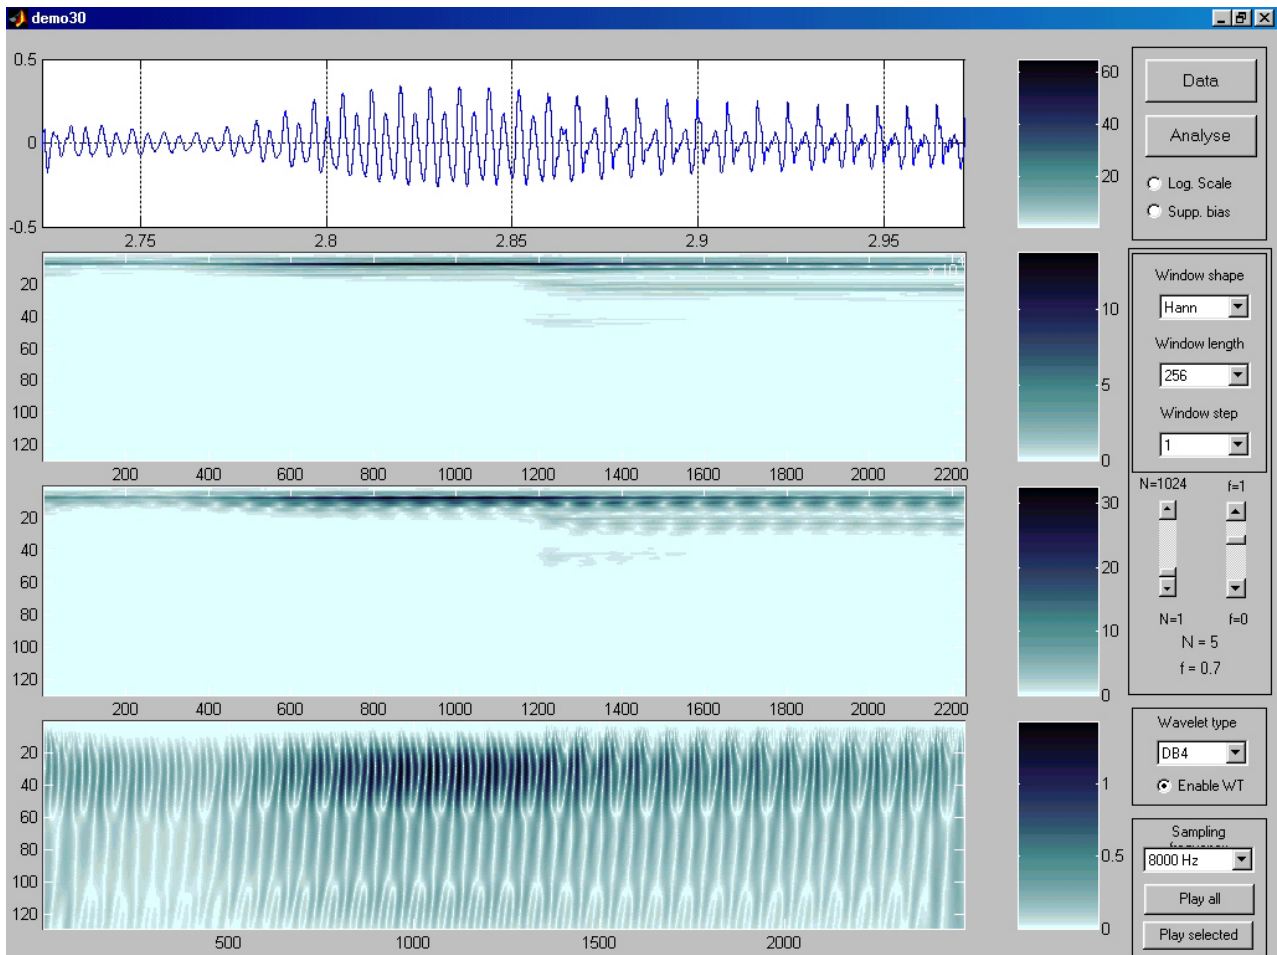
demo30

0.5
0
-0.5
2.75
2.8
2.85
2.9
2.95

60
40
20

Data
Analyse
Log. Scale
Supp. bias

x 10
20
40
60
80
100
120
200
400
600
800
1000
1200
1400
1600
1800
2000
2200

10
5
0

Window shape
Hann
Window length
256
Window step
1

20
40
60
80
100
120
200
400
600
800
1000
1200
1400
1600
1800
2000
2200

30
20
10
0

N=1024
f=1
N=1
f=0
N = 5
f = 0.7

20
40
60
80
100
120
500
1000
1500
2000

1
0.5
0

Wavelet type
DB4
Enable WT

Sampling
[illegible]
8000 Hz
Play all
Play selected